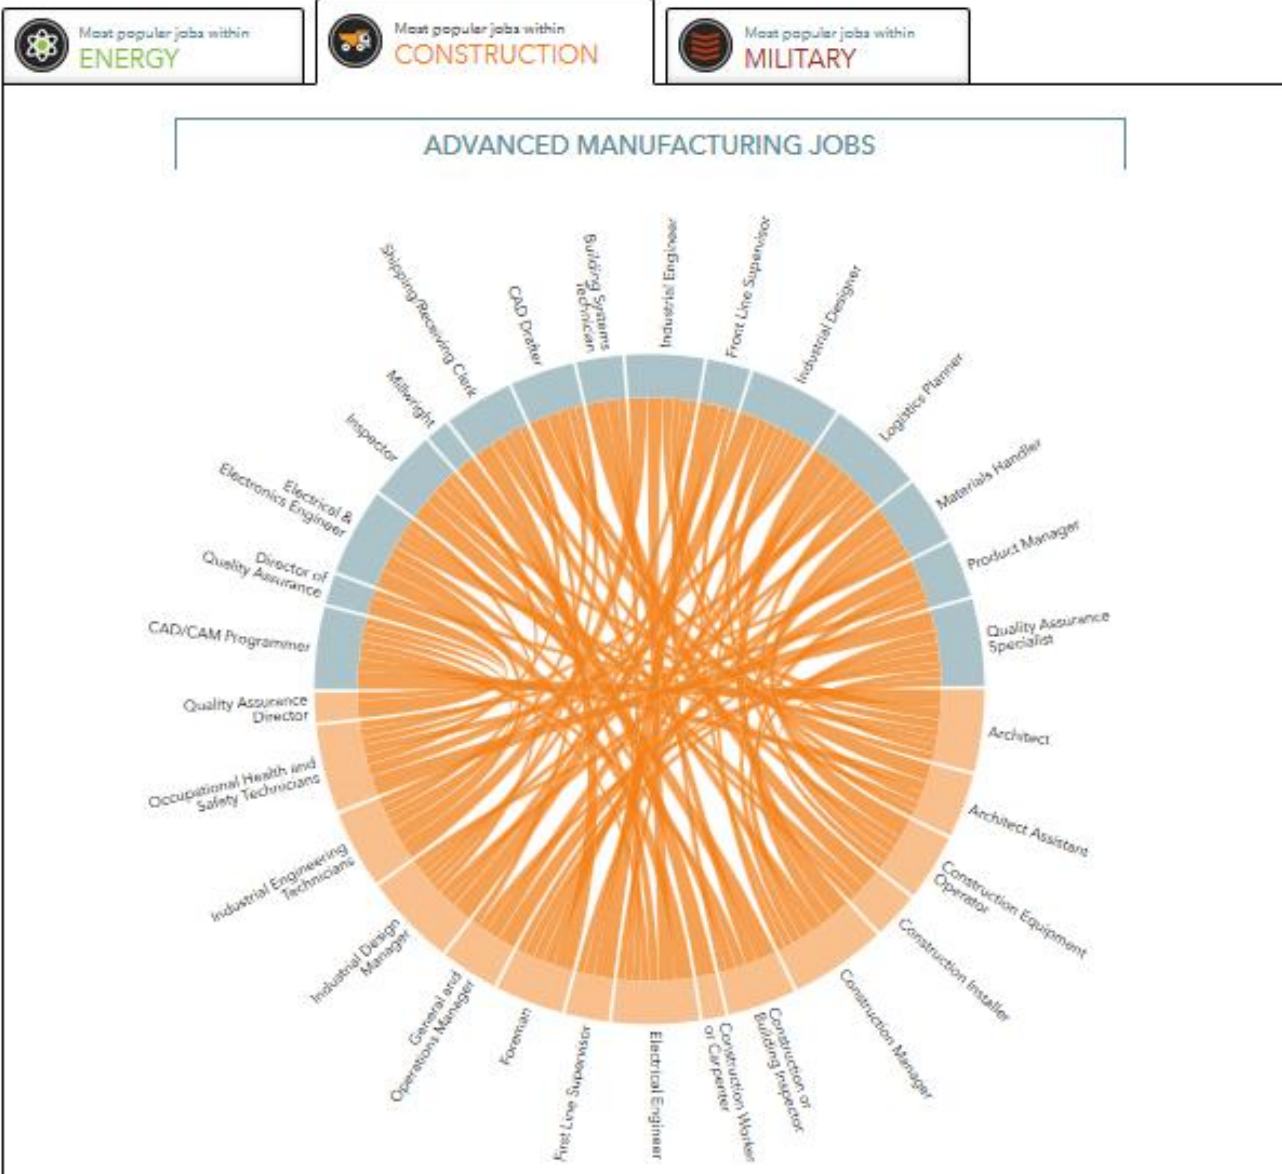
Most popular jobs within
ENERGY

Most popular jobs within
CONSTRUCTION

Most popular jobs within
MILITARY

ADVANCED MANUFACTURING JOBS

Shipping/Receiving Clerk
CAD Drafter
Building Systems Technician
Industrial Engineer
Front Line Supervisor
Industrial Designer
Logistics Planner
Materials Handler
Product Manager
Quality Assurance Specialist
Architect
Architect Assistant
Construction Equipment Operator
Construction Installer
Construction Manager
Construction or Building Inspector
Construction Worker or Carpenter
Electrical Engineer
First Line Supervisor
Foreman
General and Operations Manager
Industrial Design Manager
Industrial Engineering Technicians
Occupational Health and Safety Technicians
Quality Assurance Director
CAD/CAM Programmer
Director of Quality Assurance
Electrical & Electronics Engineer
Inspector
Millwright